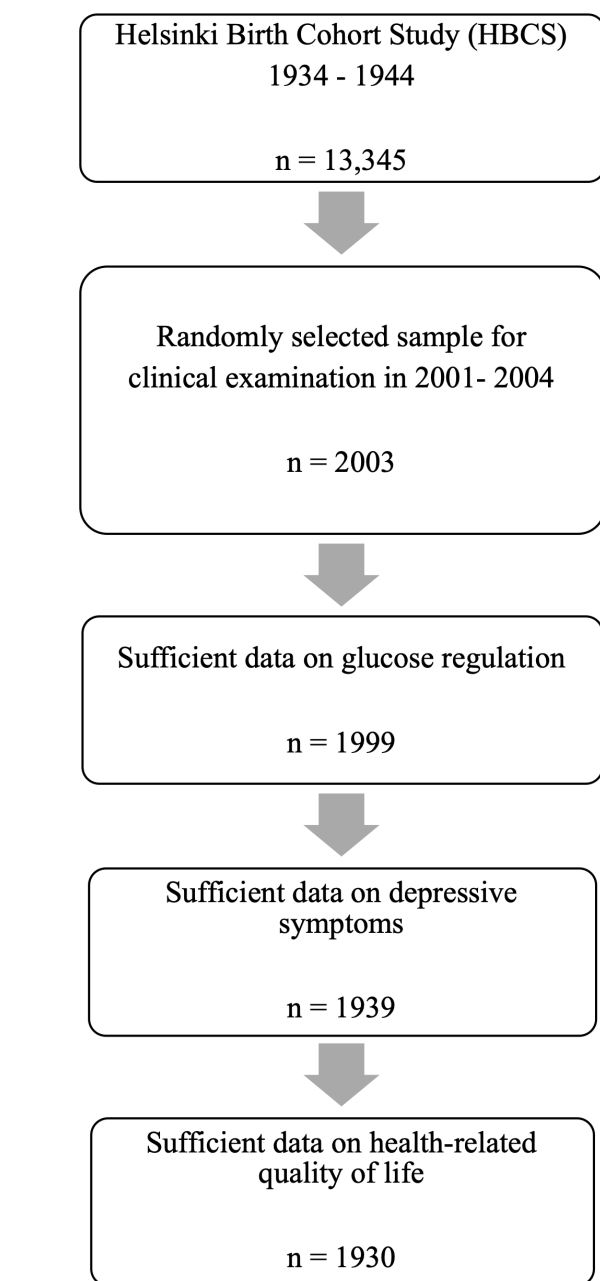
Helsinki Birth Cohort Study (HBCS)
1934 - 1944

n = 13,345

Randomly selected sample for clinical examination in 2001- 2004

n = 2003

Sufficient data on glucose regulation

n = 1999

Sufficient data on depressive symptoms

n = 1939

Sufficient data on health-related quality of life

n = 1930